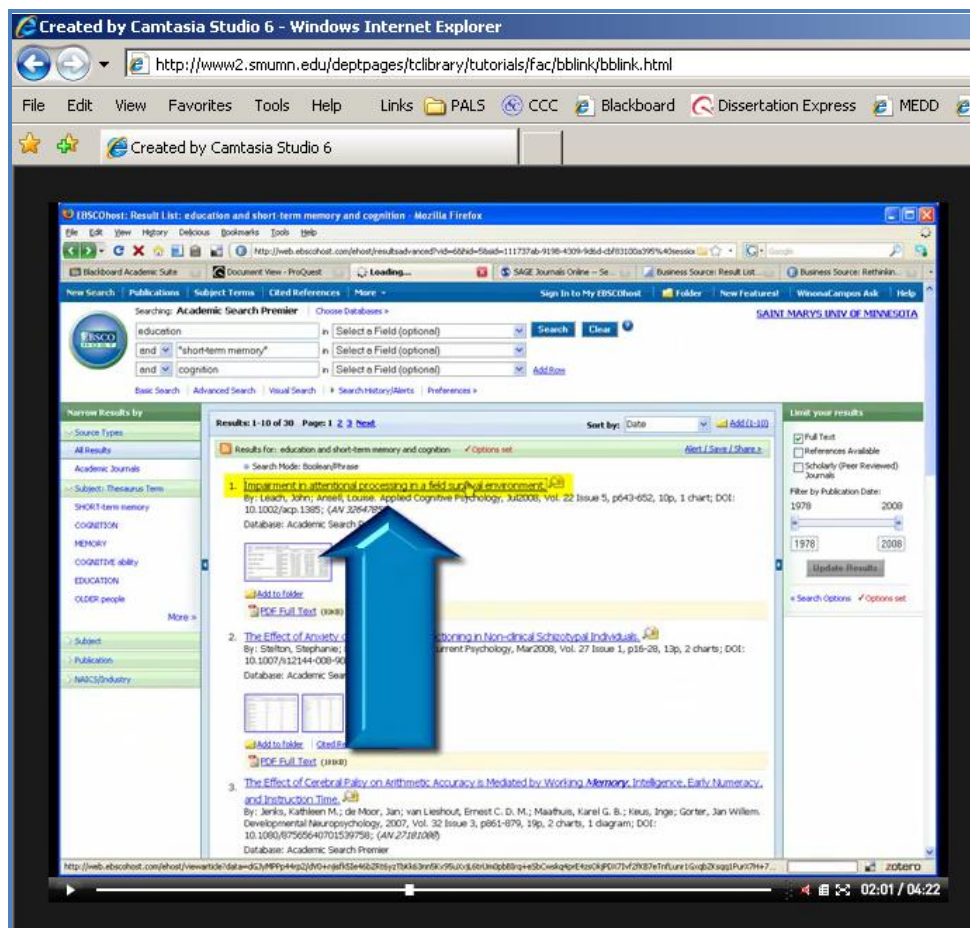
Created by Camtasia Studio 6 - Windows Internet Explorer

http://www2.smumn.edu/deptpages/tclibrary/tutorials/fac/bblink/bblink.html

File Edit View Favorites Tools Help Links PALS CCC Blackboard Dissertation Express MEDD

Created by Camtasia Studio 6

EBSCOhost: Result List: education and short-term memory and cognition - Mozilla Firefox

File Edit View History Delicious Bookmarks Tools Help

http://web.ebscohost.com/ehost/resultsadvanced?vid=6&hid=5&sid=111737ab-9198-4309-9d6d-cbf83100a395%40sessio

Blackboard Academic Suite | Document View - ProQuest | Loading... | SAGE Journals Online – Se... | Business Source: Result List... | Business Source: Rethinkin...

New Search | Publications | Subject Terms | Cited References | More | Sign In to My EBSCOhost | Folder | New Features! | WinonaCampus Ask | Help

Searching: Academic Search Premier | Choose Databases »

SAINT MARYS UNIV OF MINNESOTA

education in Select a Field (optional) Search Clear

and "short-term memory" in Select a Field (optional)

and cognition in Select a Field (optional) Add Row

Basic Search | Advanced Search | Visual Search | Search History/Alerts | Preferences »

Narrow Results by

Source Types

All Results

Academic Journals

Subject: Thesaurus Term

SHORT-term memory

COGNITION

MEMORY

COGNITIVE ability

EDUCATION

OLDER people

More »

Subject

Publication

NAICS/Industry

Results: 1-10 of 30 Page: 1 2 3 Next

Sort by: Date

Add (1-10)

Results for: education and short-term memory and cognition ✓Options set

Alert / Save / Share »

Search Mode: Boolean/Phrase

1. Impairment in attentional processing in a field survival environment.

By: Leach, John; Ansell, Louise. Applied Cognitive Psychology, Jul2008, Vol. 22 Issue 5, p643-652, 10p, 1 chart; DOI: 10.1002/acp.1385; (AN 32647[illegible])

Database: Academic Search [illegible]

Add to folder

PDF Full Text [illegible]

2. The Effect of Anxiety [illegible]ctioning in Non-clinical Schizotypal Individuals.

By: Stelton, Stephanie; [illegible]rrent Psychology, Mar2008, Vol. 27 Issue 1, p16-28, 13p, 2 charts; DOI: 10.1007/s12144-008-90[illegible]

Database: Academic Sear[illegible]

Add to folder | Cited Re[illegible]

PDF Full Text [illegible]

3. The Effect of Cerebral Palsy on Arithmetic Accuracy is Mediated by Working Memory, Intelligence, Early Numeracy, and Instruction Time.

By: Jenks, Kathleen M.; de Moor, Jan; van Lieshout, Ernest C. D. M.; Maathuis, Karel G. B.; Keus, Inge; Gorter, Jan Willem. Developmental Neuropsychology, 2007, Vol. 32 Issue 3, p861-879, 19p, 2 charts, 1 diagram; DOI: 10.1080/87565640701539758; (AN 27181088)

Database: Academic Search Premier

Limit your results

Full Text

References Available

Scholarly (Peer Reviewed) Journals

Filter by Publication Date:

1978 2008

1978 2008

Update Results

« Search Options ✓Options set

http://web.ebscohost.com/ehost/viewarticle?data=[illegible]

zotero

02:01 / 04:22